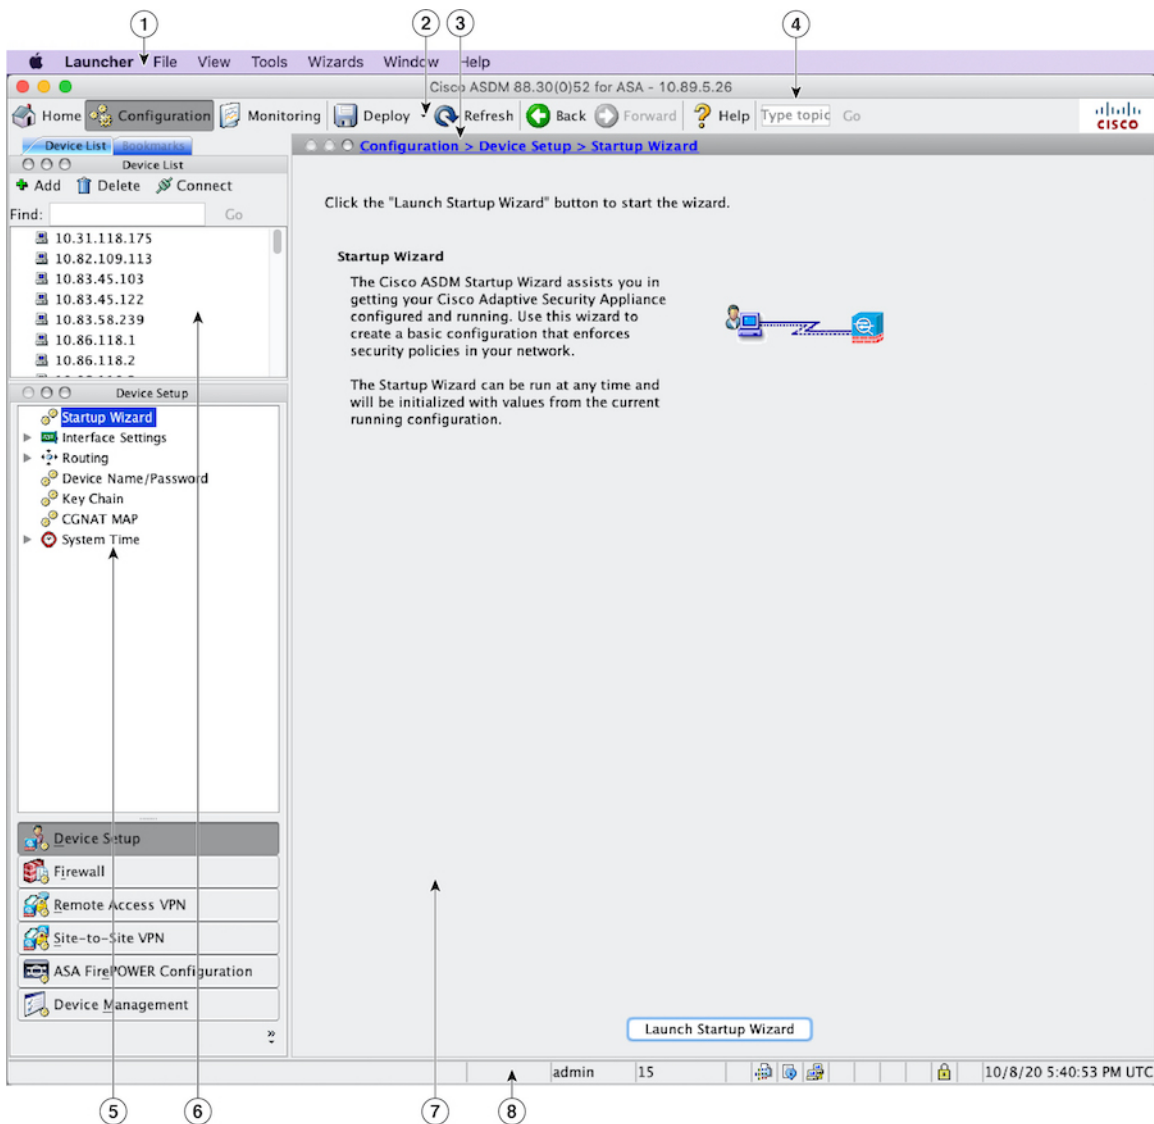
1 2 3 4

Launcher File View Tools Wizards Window Help

Cisco ASDM 88.30(0)52 for ASA - 10.89.5.26

Home Configuration Monitoring Deploy Refresh Back Forward Help Type topic Go

cisco

Device List Bookmarks

Device List

Add Delete Connect

Find: Go

10.31.118.175
10.82.109.113
10.83.45.103
10.83.45.122
10.83.58.239
10.86.118.1
10.86.118.2

Device Setup

Startup Wizard
Interface Settings
Routing
Device Name/Password
Key Chain
CGNAT MAP
System Time

Device Setup
Firewall
Remote Access VPN
Site-to-Site VPN
ASA FirePOWER Configuration
Device Management

Configuration > Device Setup > Startup Wizard

Click the "Launch Startup Wizard" button to start the wizard.

Startup Wizard

The Cisco ASDM Startup Wizard assists you in getting your Cisco Adaptive Security Appliance configured and running. Use this wizard to create a basic configuration that enforces security policies in your network.

The Startup Wizard can be run at any time and will be initialized with values from the current running configuration.

Launch Startup Wizard

admin 15 10/8/20 5:40:53 PM UTC

5 6 7 8